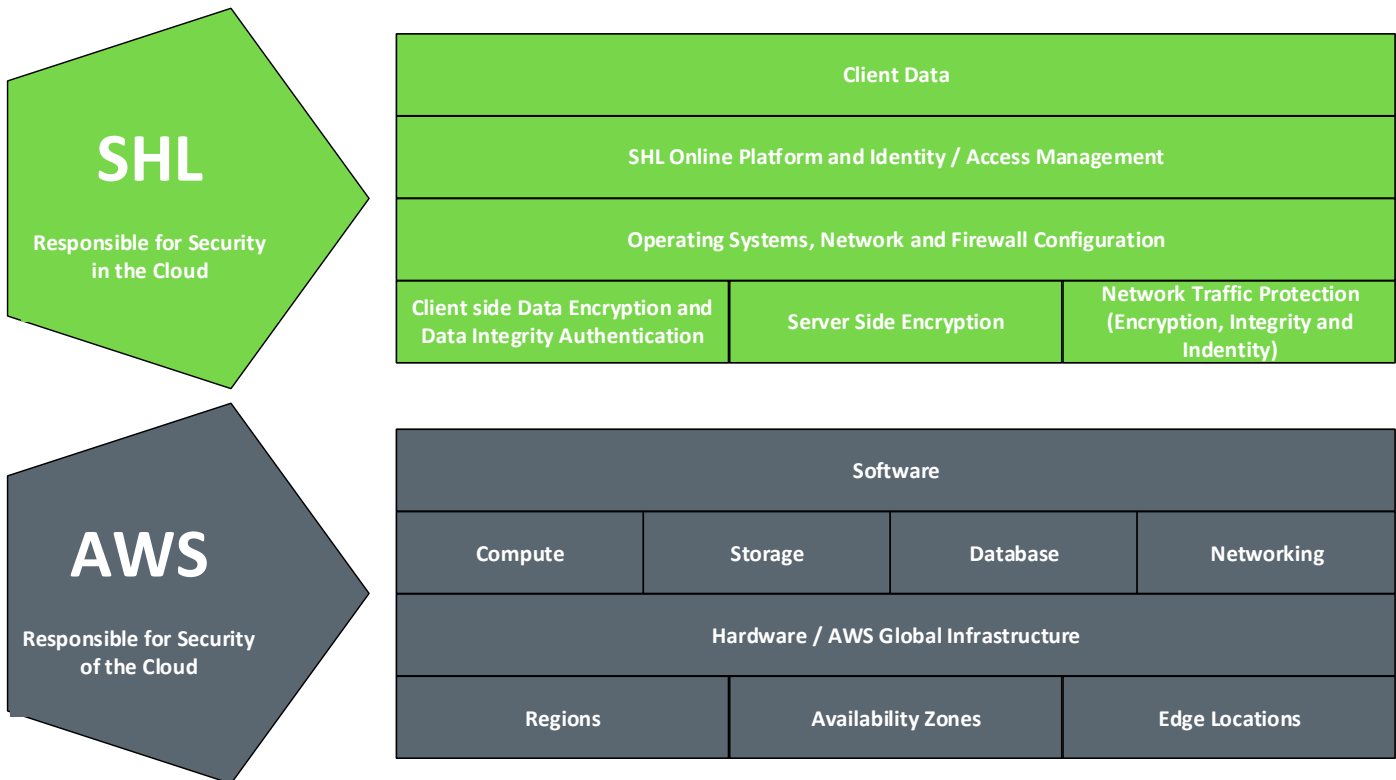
SHL

Responsible for Security in the Cloud

Client Data

SHL Online Platform and Identity / Access Management

Operating Systems, Network and Firewall Configuration

| Client side Data Encryption and Data Integrity Authentication | Server Side Encryption | Network Traffic Protection (Encryption, Integrity and Indentity) |
|---|---|---|

AWS

Responsible for Security of the Cloud

Software

| Compute | Storage | Database | Networking |
|---|---|---|---|

Hardware / AWS Global Infrastructure

| Regions | Availability Zones | Edge Locations |
|---|---|---|